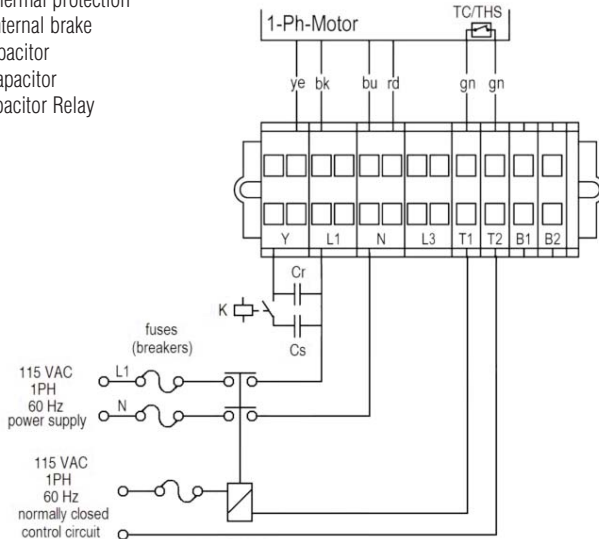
hermal protection
xternal brake
apacitor
apacitor
apacitor Relay

1-Ph-Motor
TC/THS
ye bk bu rd gn gn
Y L1 N L3 T1 T2 B1 B2
Cr
K
Cs
fuses
(breakers)
115 VAC
1PH
60 Hz
power supply
L1
N
115 VAC
1PH
60 Hz
normally closed
control circuit